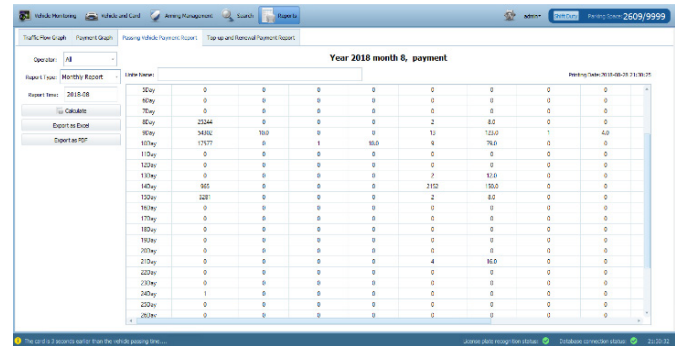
Vehicle Monitoring | Vehicle and Card | Arming Management | Search | Reports | admin | Shift Duty | Parking Space: 2609/9999

Traffic Flow Graph | Payment Graph | Passing Vehicle Payment Report | Top up and Renewal Payment Report

Operator: All

Report Type: Monthly Report

Report Time: 2018-08

Calculate

Export as Excel

Export as PDF

Year 2018 month 8, payment

Unite Name:

Printing Date:2018-08-28 21:30:25

| | | | | | | | | |
|---|---|---|---|---|---|---|---|---|
| 5Day | 0 | 0 | 0 | 0 | 0 | 0 | 0 | 0 |
| 6Day | 0 | 0 | 0 | 0 | 0 | 0 | 0 | 0 |
| 7Day | 0 | 0 | 0 | 0 | 0 | 0 | 0 | 0 |
| 8Day | 25244 | 0 | 0 | 0 | 2 | 8.0 | 0 | 0 |
| 9Day | 34302 | 10.0 | 0 | 0 | 13 | 123.0 | 1 | 4.0 |
| 10Day | 17577 | 0 | 1 | 10.0 | 9 | 79.0 | 0 | 0 |
| 11Day | 0 | 0 | 0 | 0 | 0 | 0 | 0 | 0 |
| 12Day | 0 | 0 | 0 | 0 | 0 | 0 | 0 | 0 |
| 13Day | 0 | 0 | 0 | 0 | 2 | 12.0 | 0 | 0 |
| 14Day | 965 | 0 | 0 | 0 | 2152 | 138.0 | 0 | 0 |
| 15Day | 3281 | 0 | 0 | 0 | 2 | 8.0 | 0 | 0 |
| 16Day | 0 | 0 | 0 | 0 | 0 | 0 | 0 | 0 |
| 17Day | 0 | 0 | 0 | 0 | 0 | 0 | 0 | 0 |
| 18Day | 0 | 0 | 0 | 0 | 0 | 0 | 0 | 0 |
| 19Day | 0 | 0 | 0 | 0 | 0 | 0 | 0 | 0 |
| 20Day | 0 | 0 | 0 | 0 | 0 | 0 | 0 | 0 |
| 21Day | 0 | 0 | 0 | 0 | 4 | 18.0 | 0 | 0 |
| 22Day | 0 | 0 | 0 | 0 | 0 | 0 | 0 | 0 |
| 23Day | 0 | 0 | 0 | 0 | 0 | 0 | 0 | 0 |
| 24Day | 1 | 0 | 0 | 0 | 0 | 0 | 0 | 0 |
| 25Day | 0 | 0 | 0 | 0 | 0 | 0 | 0 | 0 |
| 26Day | 0 | 0 | 0 | 0 | 0 | 0 | 0 | 0 |

The card is 3 seconds earlier than the vehicle passing time....

License plate recognition status | Database connection status | 21:30:32